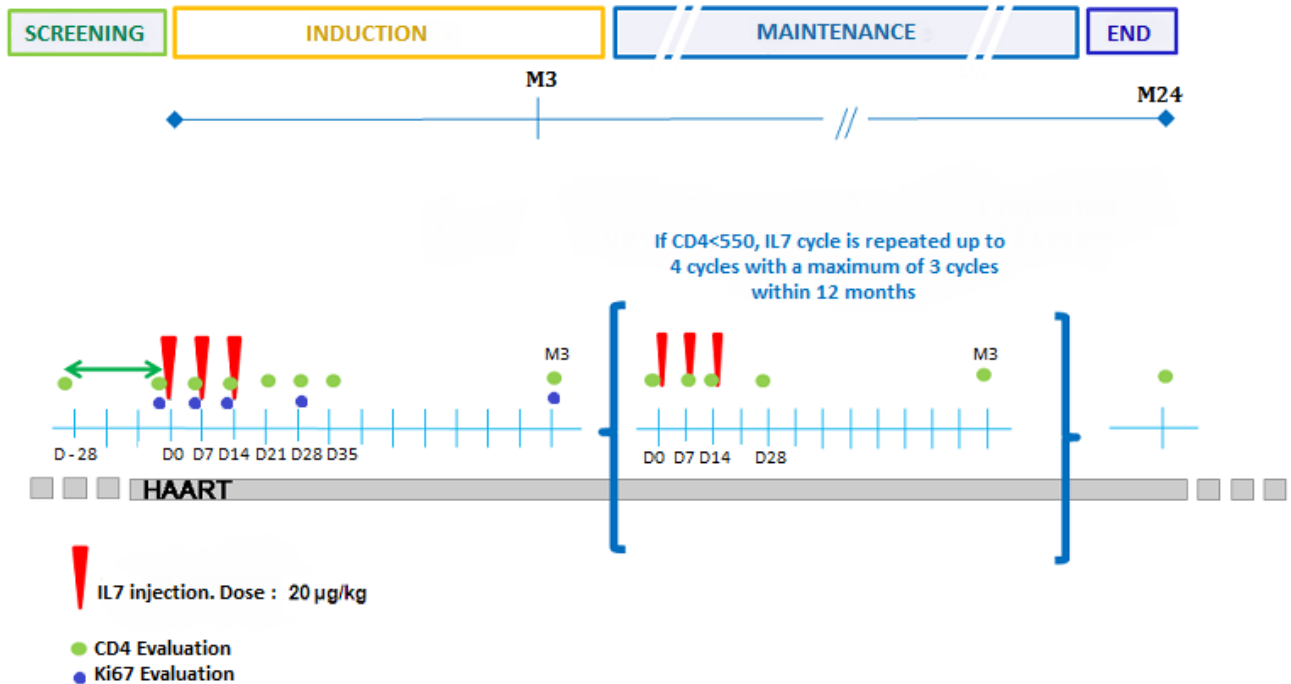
SCREENING

INDUCTION

MAINTENANCE

END

M3

M24

If CD4<550, IL7 cycle is repeated up to 4 cycles with a maximum of 3 cycles within 12 months

M3

M3

D - 28 D0 D7 D14 D21 D28 D35

D0 D7 D14 D28

HAART

IL7 injection. Dose : 20 µg/kg

CD4 Evaluation

Ki67 Evaluation